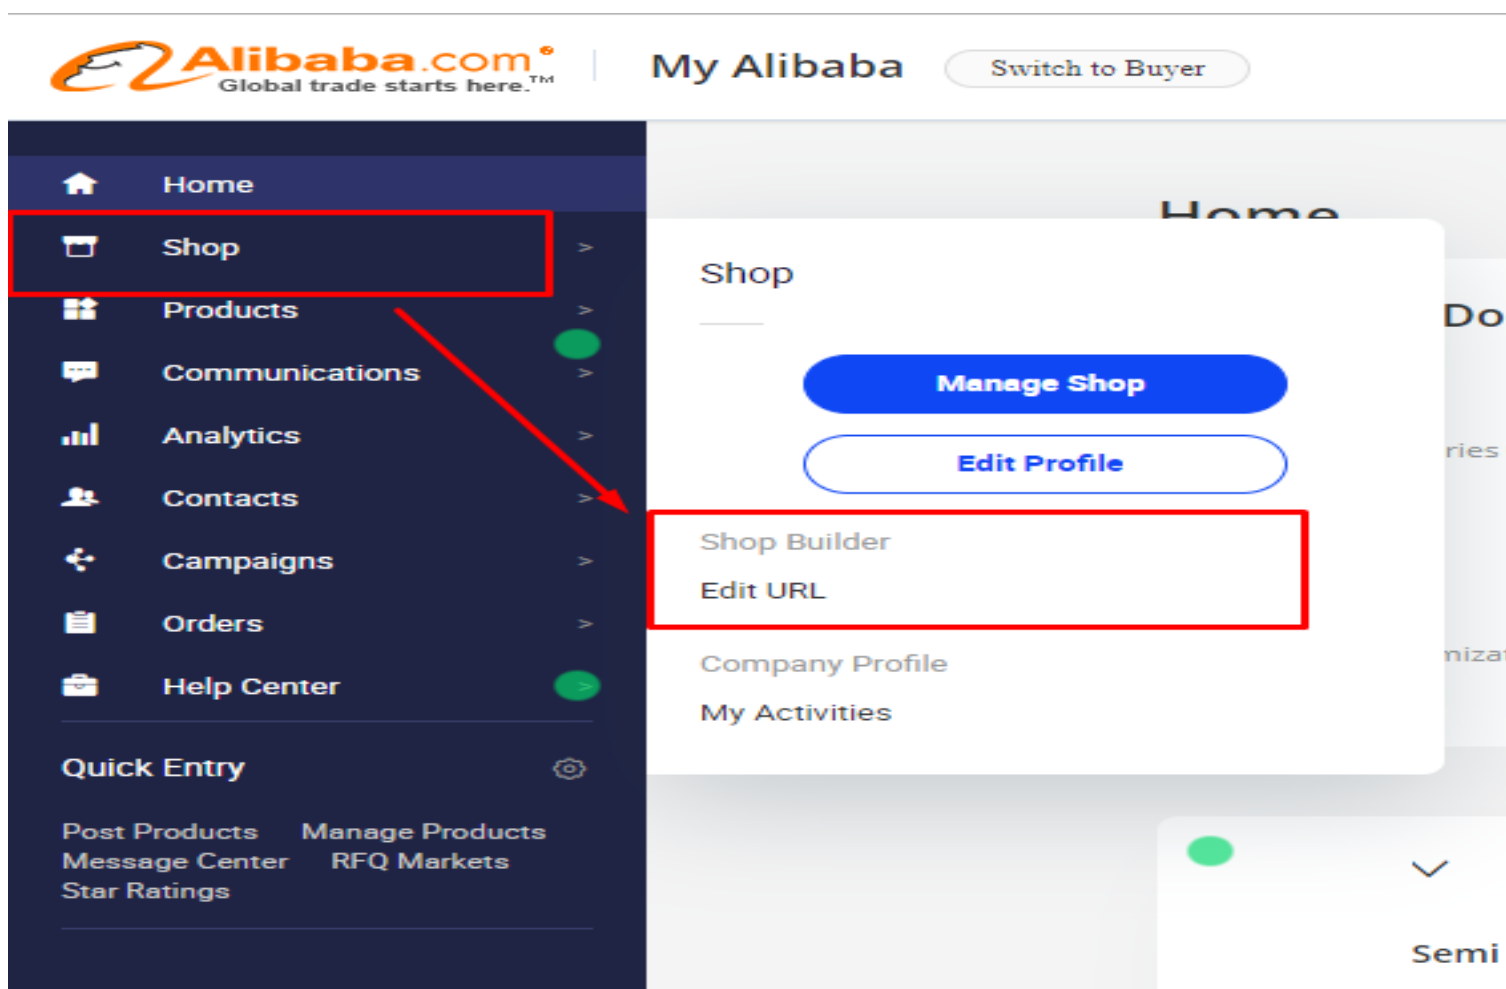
Alibaba.com®
Global trade starts here.™

My Alibaba

Switch to Buyer

Home

Shop

Products

Communications

Analytics

Contacts

Campaigns

Orders

Help Center

Quick Entry

Post Products Manage Products
Message Center RFQ Markets
Star Ratings

Home

Shop

Manage Shop

Edit Profile

Shop Builder

Edit URL

Company Profile

My Activities

Do

ries

niza

Semi